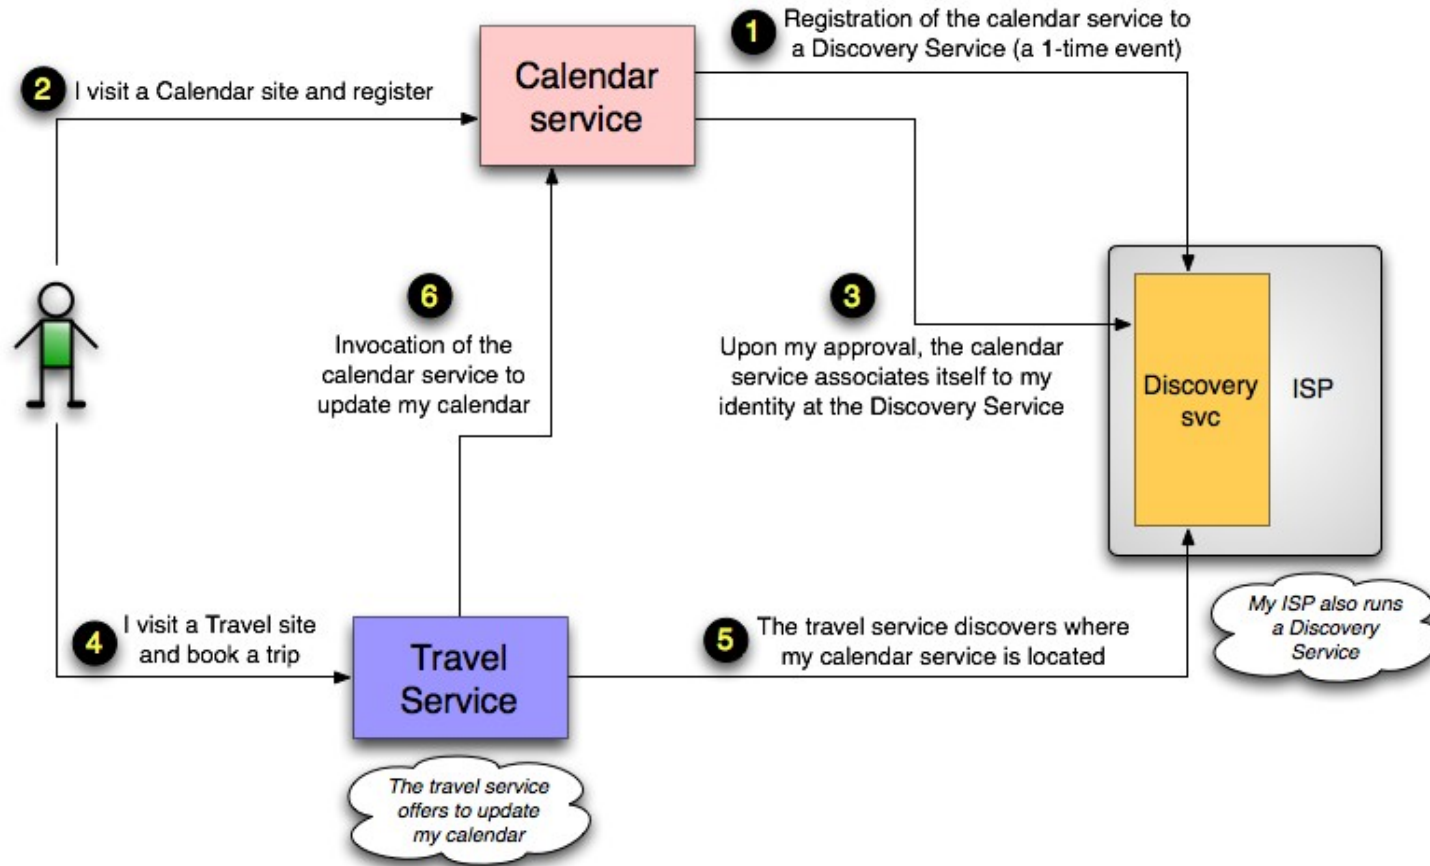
1 Registration of the calendar service to a Discovery Service (a 1-time event)

2 I visit a Calendar site and register

Calendar service

6

Invocation of the calendar service to update my calendar

3

Upon my approval, the calendar service associates itself to my identity at the Discovery Service

Discovery svc

ISP

4 I visit a Travel site and book a trip

Travel Service

5 The travel service discovers where my calendar service is located

My ISP also runs a Discovery Service

The travel service offers to update my calendar